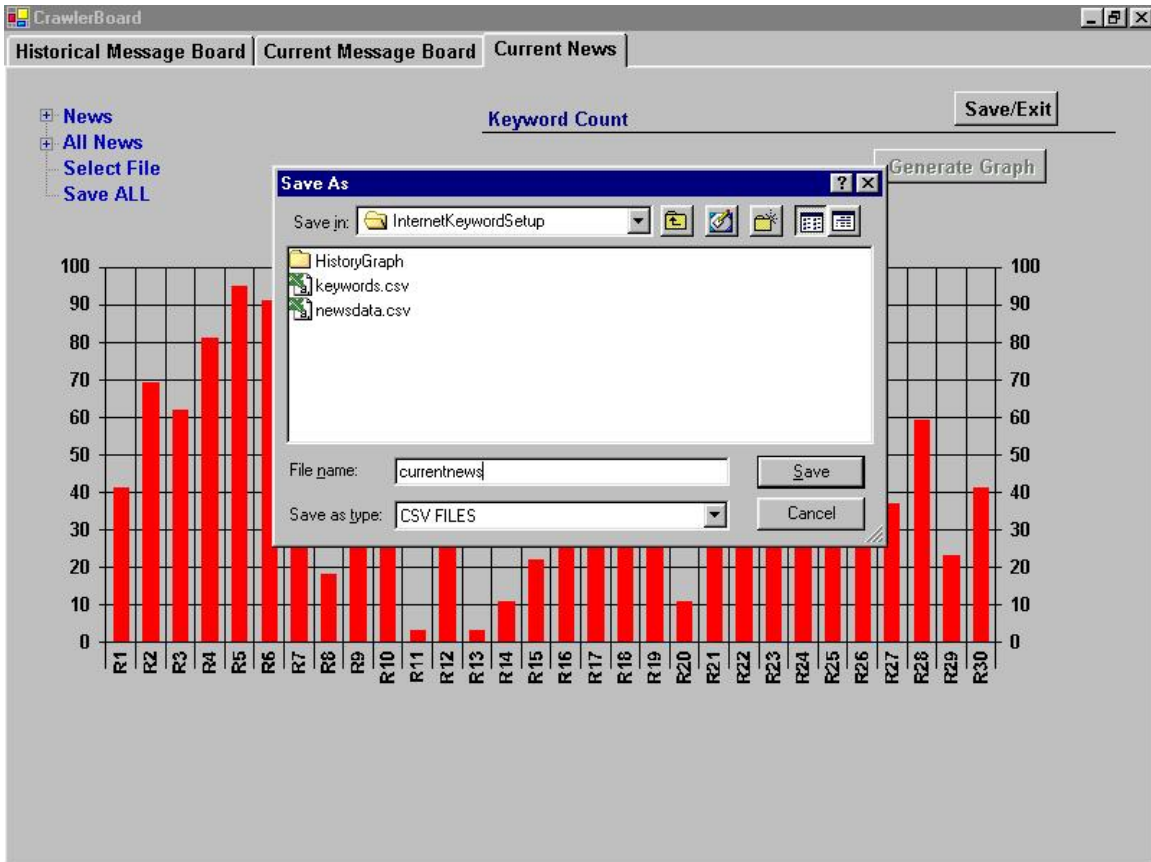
CrawlerBoard

Historical Message Board | Current Message Board | Current News

News
All News
Select File
Save ALL

Keyword Count

Save/Exit

Generate Graph

Save As

Save in: InternetKeywordSetup

HistoryGraph
keywords.csv
newsdata.csv

File name: currentnews

Save

Save as type: CSV FILES

Cancel

100
90
80
70
60
50
40
30
20
10
0

R1 R2 R3 R4 R5 R6 R7 R8 R9 R10 R11 R12 R13 R14 R15 R16 R17 R18 R19 R20 R21 R22 R23 R24 R25 R26 R27 R28 R29 R30

100
90
80
70
60
50
40
30
20
10
0